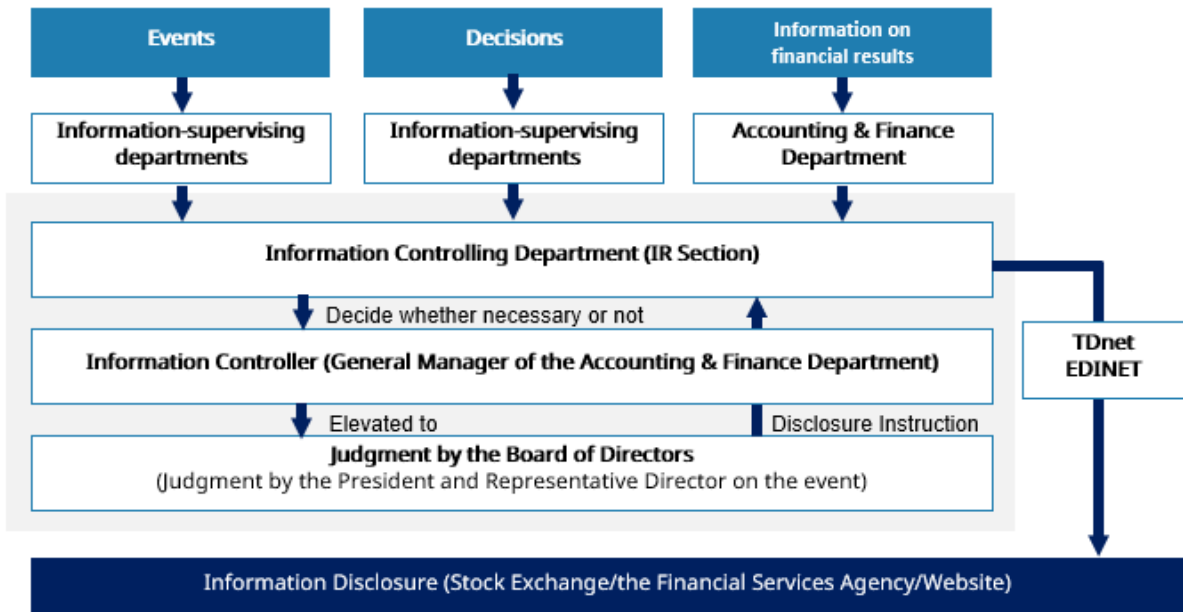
Events

Decisions

Information on financial results

Information-supervising departments

Information-supervising departments

Accounting & Finance Department

Information Controlling Department (IR Section)

Decide whether necessary or not

Information Controller (General Manager of the Accounting & Finance Department)

Elevated to

Disclosure Instruction

Judgment by the Board of Directors
(Judgment by the President and Representative Director on the event)

TDnet
EDINET

Information Disclosure (Stock Exchange/the Financial Services Agency/Website)